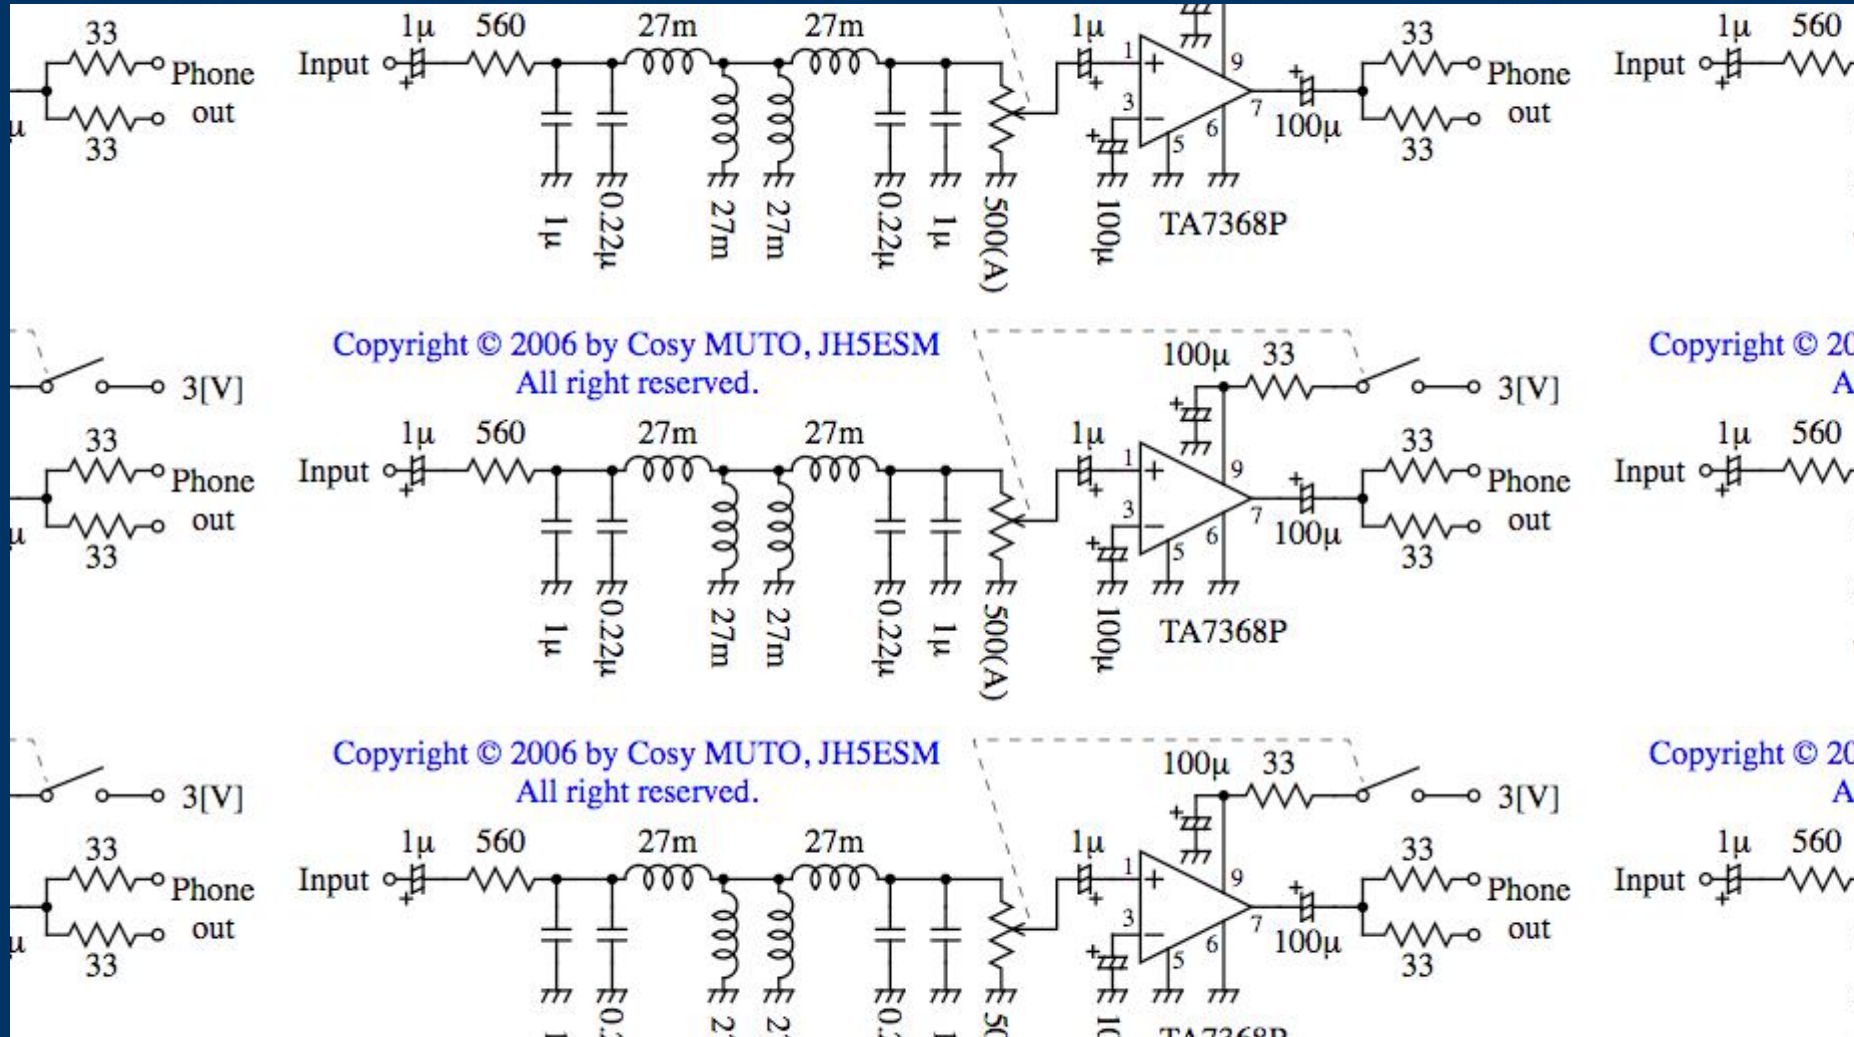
33
Phone
out
33
Input
1μ
560
27m
27m
1μ
1
9
3
5
6
7
100μ
33
Phone
out
33
Input
1μ
560
1μ
0.22μ
27m
27m
0.22μ
1μ
500(A)
100μ
TA7368P

3[V]
33
Phone
out
33
Copyright © 2006 by Cosy MUTO, JH5ESM
All right reserved.
Input
1μ
560
27m
27m
1μ
100μ
33
1
9
3
5
6
7
100μ
3[V]
33
Phone
out
33
Copyright © 20
A
Input
1μ
560
1μ
0.22μ
27m
27m
0.22μ
1μ
500(A)
100μ
TA7368P

3[V]
33
Phone
out
33
Copyright © 2006 by Cosy MUTO, JH5ESM
All right reserved.
Input
1μ
560
27m
27m
1μ
100μ
33
1
9
3
5
6
7
100μ
3[V]
33
Phone
out
33
Copyright © 20
A
Input
1μ
560
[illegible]